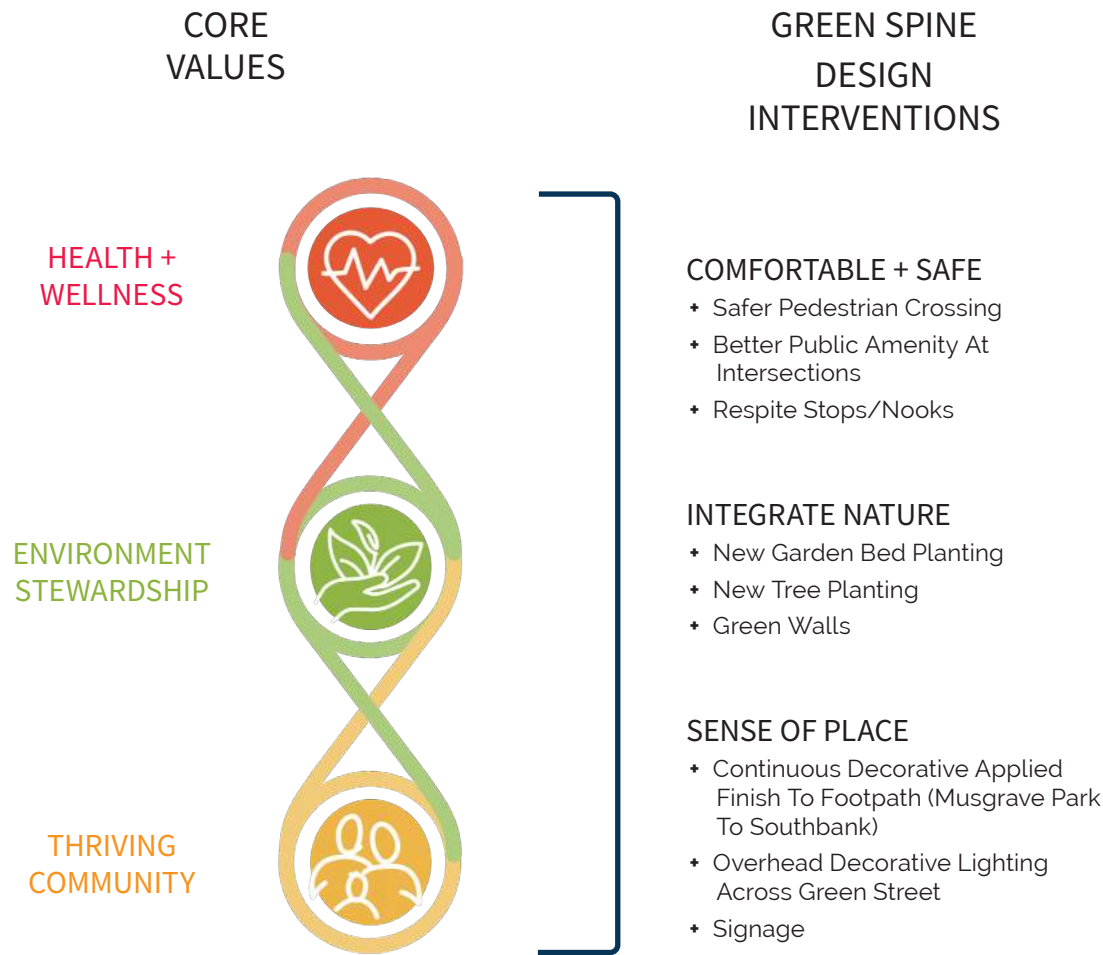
CORE VALUES

GREEN SPINE DESIGN INTERVENTIONS

HEALTH + WELLNESS

ENVIRONMENT STEWARDSHIP

THRIVING COMMUNITY

COMFORTABLE + SAFE
+ Safer Pedestrian Crossing
+ Better Public Amenity At Intersections
+ Respite Stops/Nooks

INTEGRATE NATURE
+ New Garden Bed Planting
+ New Tree Planting
+ Green Walls

SENSE OF PLACE
+ Continuous Decorative Applied Finish To Footpath (Musgrave Park To Southbank)
+ Overhead Decorative Lighting Across Green Street
+ Signage